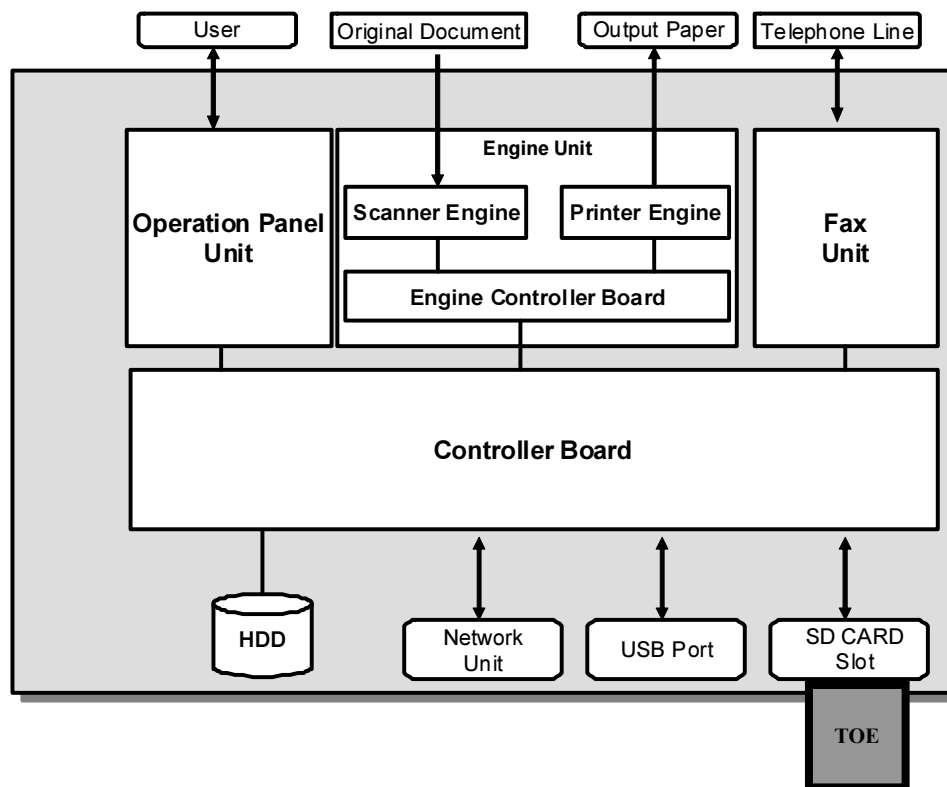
User

Original Document

Output Paper

Telephone Line

Operation Panel Unit

Engine Unit

Scanner Engine

Printer Engine

Engine Controller Board

Fax Unit

Controller Board

HDD

Network Unit

USB Port

SD CARD Slot

TOE